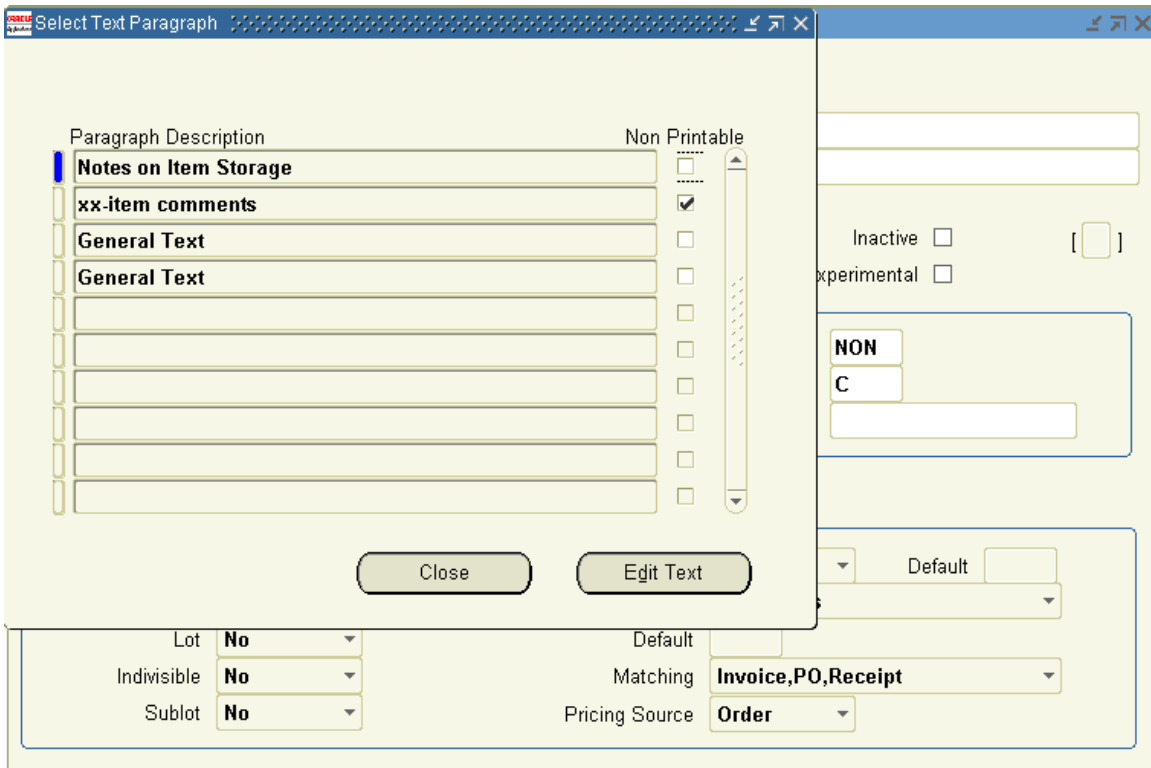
Select Text Paragraph

| Paragraph Description | Non Printable |
|---|---|
| Notes on Item Storage | ☐ |
| xx-item comments | ☑ |
| General Text | ☐ |
| General Text | ☐ |
| | ☐ |
| | ☐ |
| | ☐ |
| | ☐ |
| | ☐ |
| | ☐ |

Close
Edit Text

Inactive ☐
[ ]
xperimental ☐

NON
C

Default

Lot No
Indivisible No
Sublot No

Default
Matching Invoice,PO,Receipt
Pricing Source Order